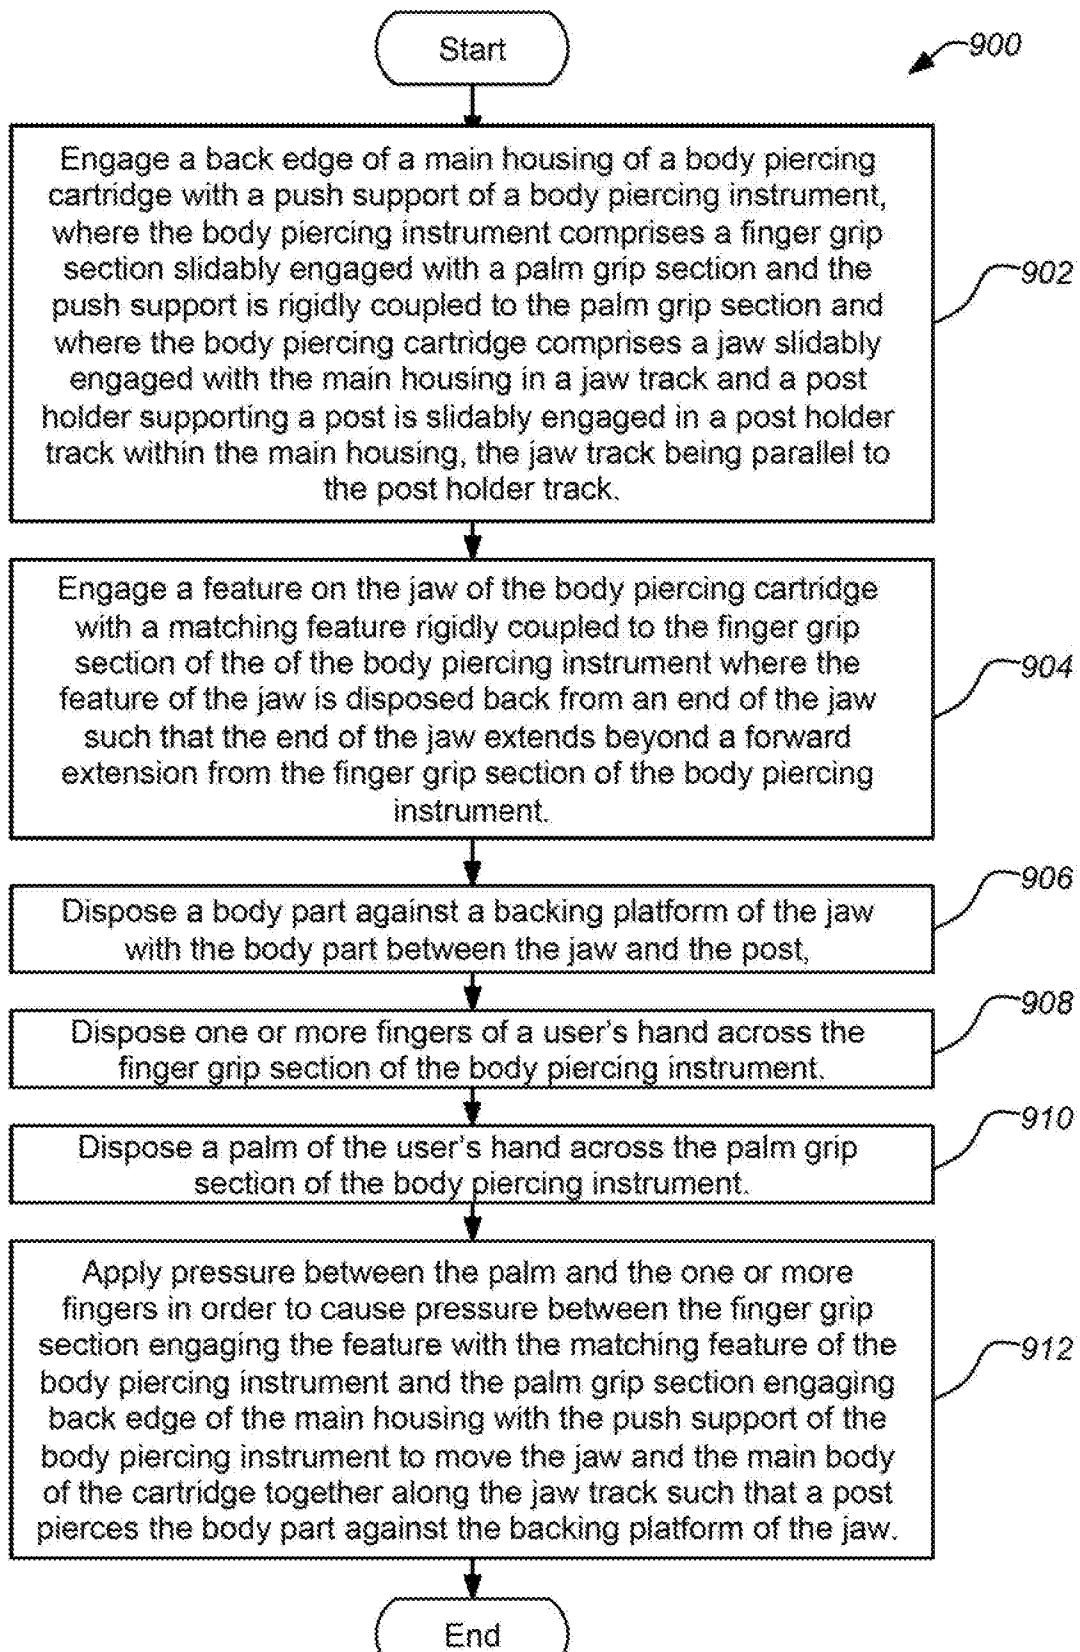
Start

900

Engage a back edge of a main housing of a body piercing cartridge with a push support of a body piercing instrument, where the body piercing instrument comprises a finger grip section slidably engaged with a palm grip section and the push support is rigidly coupled to the palm grip section and where the body piercing cartridge comprises a jaw slidably engaged with the main housing in a jaw track and a post holder supporting a post is slidably engaged in a post holder track within the main housing, the jaw track being parallel to the post holder track.

902

Engage a feature on the jaw of the body piercing cartridge with a matching feature rigidly coupled to the finger grip section of the of the body piercing instrument where the feature of the jaw is disposed back from an end of the jaw such that the end of the jaw extends beyond a forward extension from the finger grip section of the body piercing instrument.

904

Dispose a body part against a backing platform of the jaw with the body part between the jaw and the post,

906

Dispose one or more fingers of a user's hand across the finger grip section of the body piercing instrument.

908

Dispose a palm of the user's hand across the palm grip section of the body piercing instrument.

910

Apply pressure between the palm and the one or more fingers in order to cause pressure between the finger grip section engaging the feature with the matching feature of the body piercing instrument and the palm grip section engaging back edge of the main housing with the push support of the body piercing instrument to move the jaw and the main body of the cartridge together along the jaw track such that a post pierces the body part against the backing platform of the jaw.

912

End